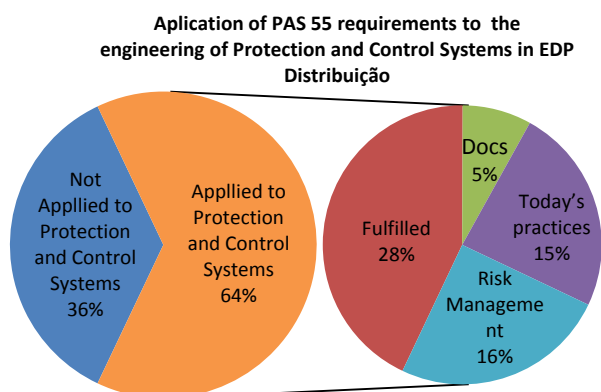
Aplication of PAS 55 requirements to the engineering of Protection and Control Systems in EDP Distribuição

Not Appllied to Protection and Control Systems 36%

Appllied to Protection and Control Systems 64%

Fulfilled 28%

Docs 5%

Today's practices 15%

Risk Management 16%